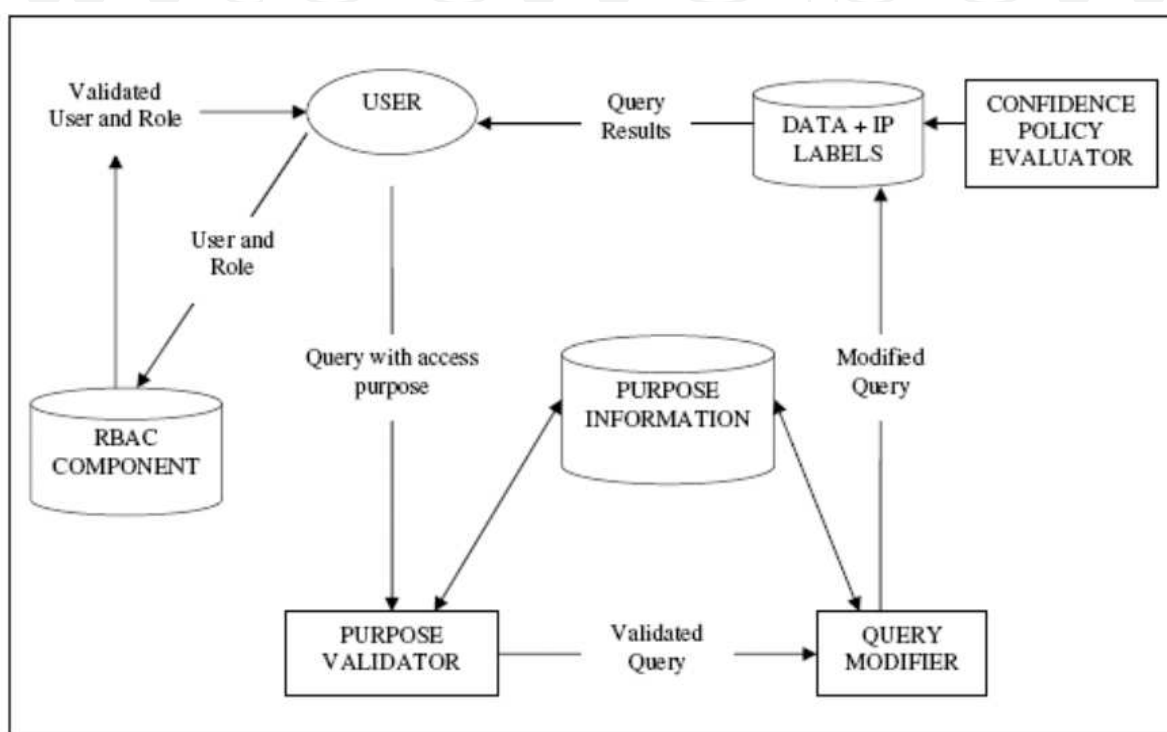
Validated User and Role

USER

Query Results

DATA + IP LABELS

CONFIDENCE POLICY EVALUATOR

User and Role

Query with access purpose

PURPOSE INFORMATION

Modified Query

RBAC COMPONENT

PURPOSE VALIDATOR

Validated Query

QUERY MODIFIER